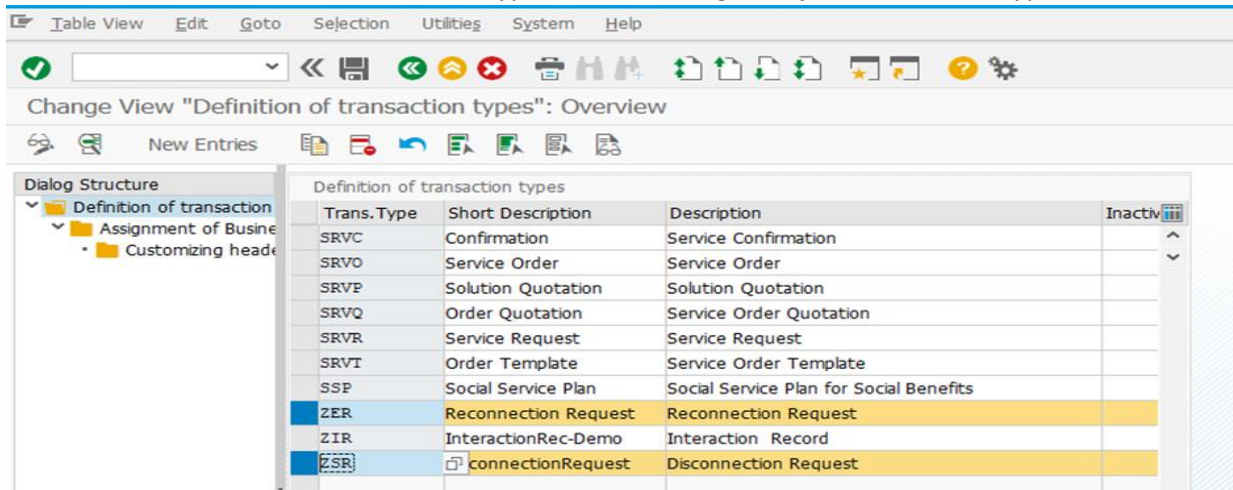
Table View Edit Goto Selection Utilities System Help

Change View "Definition of transaction types": Overview

New Entries

Dialog Structure
Definition of transaction
Assignment of Busine
Customizing heade

Definition of transaction types

| Trans.Type | Short Description | Description | Inactiv |
|---|---|---|---|
| SRVC | Confirmation | Service Confirmation | |
| SRVO | Service Order | Service Order | |
| SRVP | Solution Quotation | Solution Quotation | |
| SRVQ | Order Quotation | Service Order Quotation | |
| SRVR | Service Request | Service Request | |
| SRVT | Order Template | Service Order Template | |
| SSP | Social Service Plan | Social Service Plan for Social Benefits | |
| ZER | Reconnection Request | Reconnection Request | |
| ZIR | InteractionRec-Demo | Interaction Record | |
| ZSR | connectionRequest | Disconnection Request | |